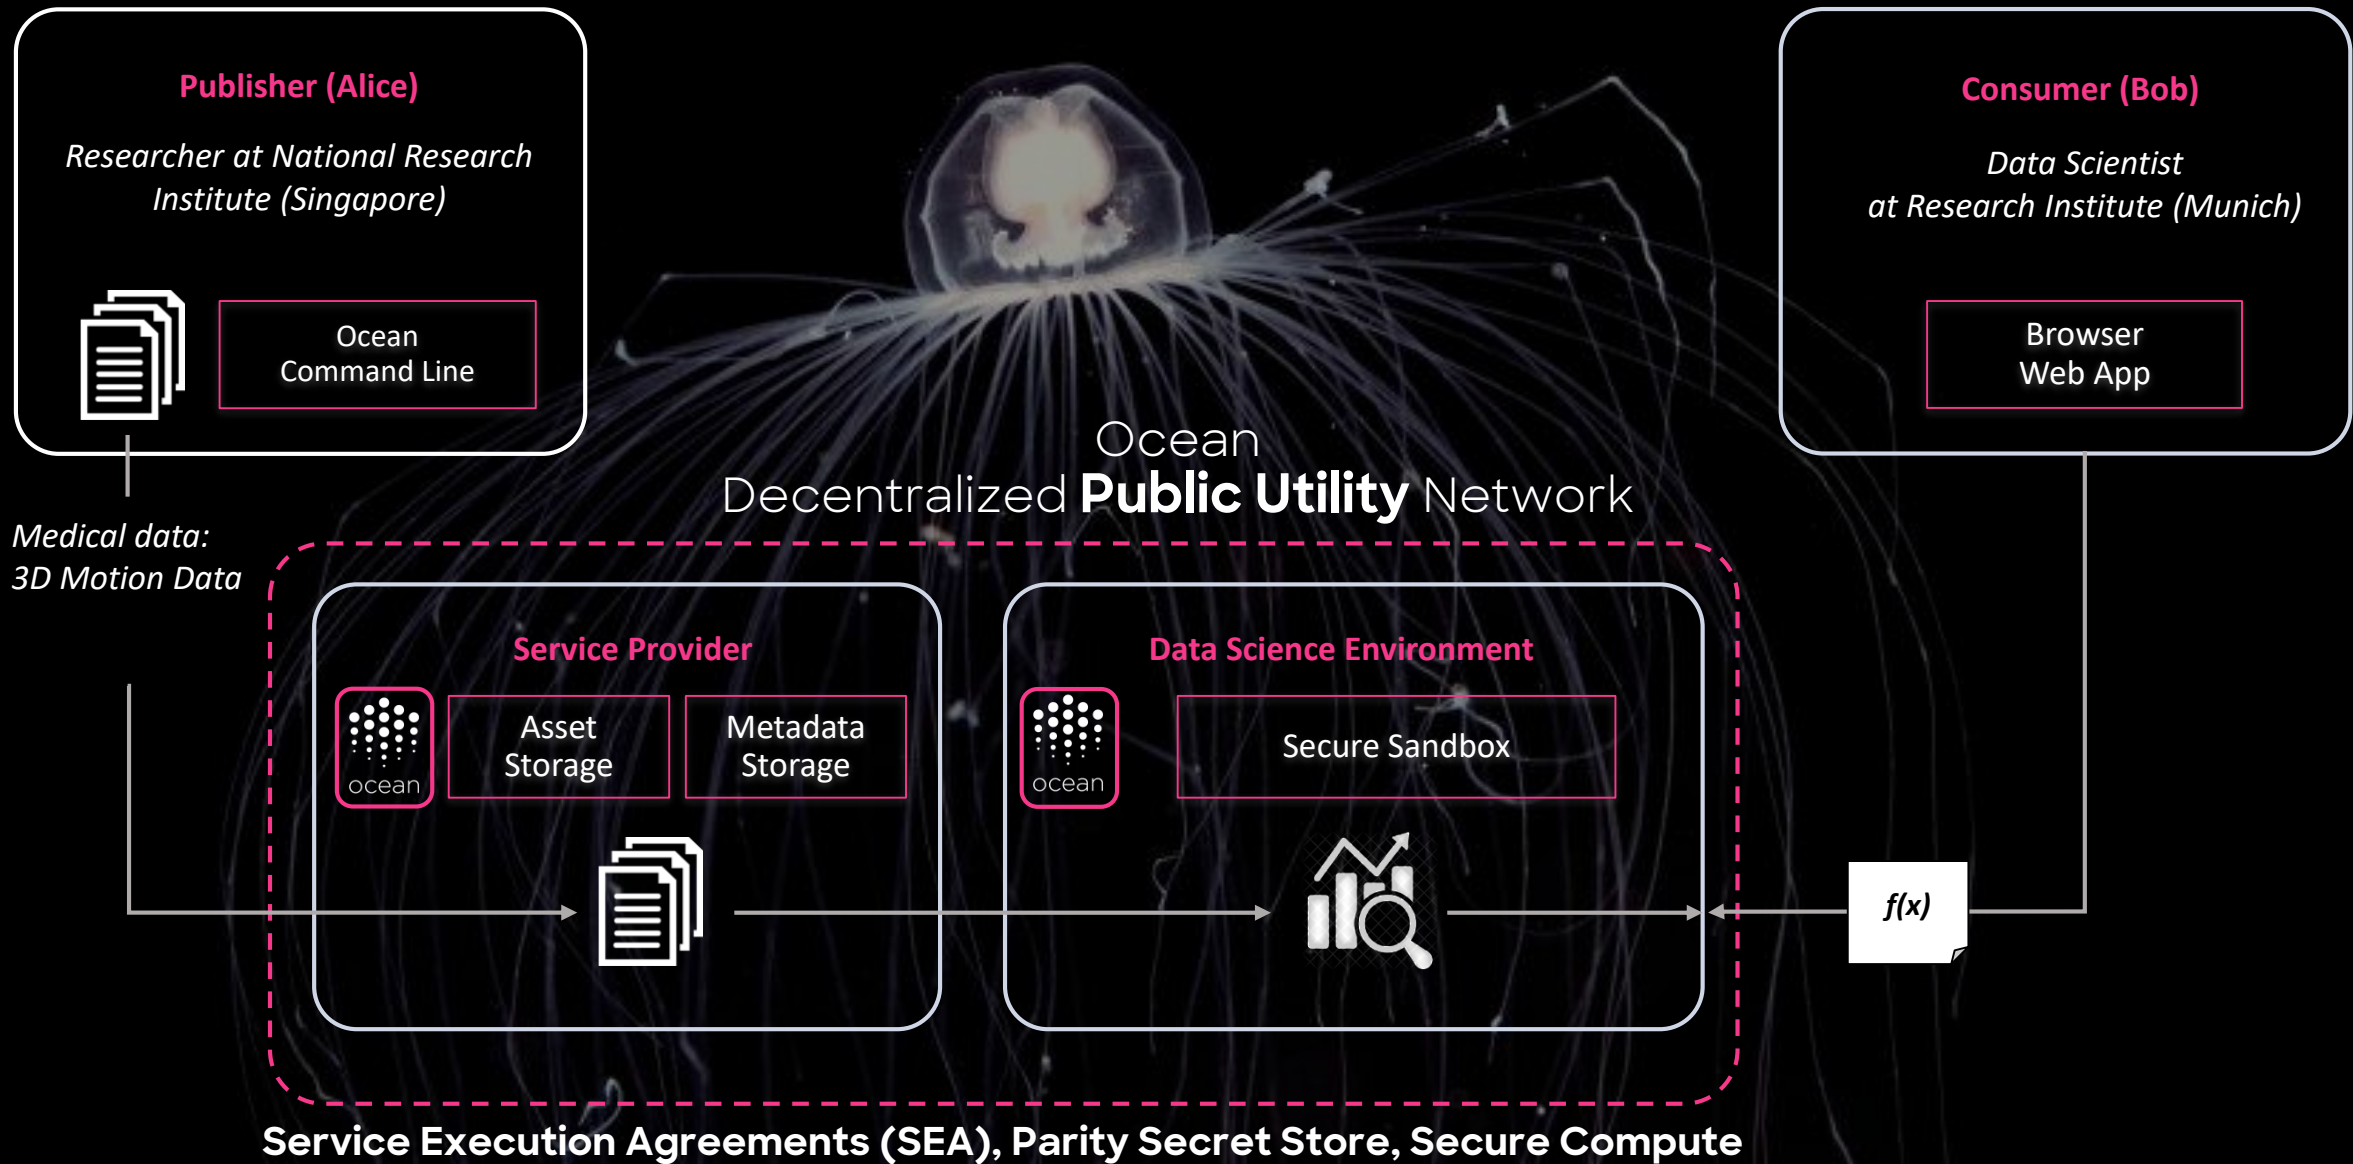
Publisher (Alice)

Researcher at National Research Institute (Singapore)

Ocean Command Line

Consumer (Bob)

Data Scientist at Research Institute (Munich)

Browser Web App

Ocean
Decentralized **Public Utility** Network

Medical data:
3D Motion Data

Service Provider

ocean

Asset Storage

Metadata Storage

Data Science Environment

ocean

Secure Sandbox

f(x)

Service Execution Agreements (SEA), Parity Secret Store, Secure Compute